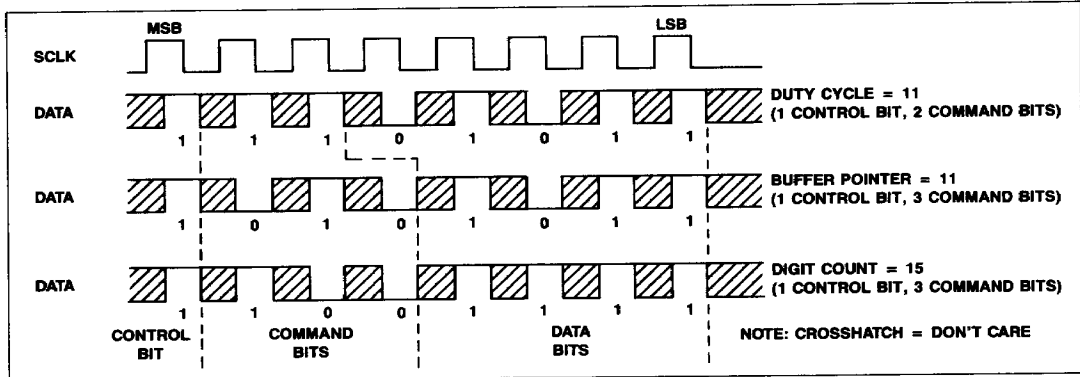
MSB

LSB

SCLK

DATA

1 1 1 0 1 0 1 1

DUTY CYCLE = 11
(1 CONTROL BIT, 2 COMMAND BITS)

DATA

1 0 1 0 1 0 1 1

BUFFER POINTER = 11
(1 CONTROL BIT, 3 COMMAND BITS)

DATA

1 1 0 0 1 1 1 1

DIGIT COUNT = 15
(1 CONTROL BIT, 3 COMMAND BITS)

CONTROL BIT

COMMAND BITS

DATA BITS

NOTE: CROSSHATCH = DON'T CARE